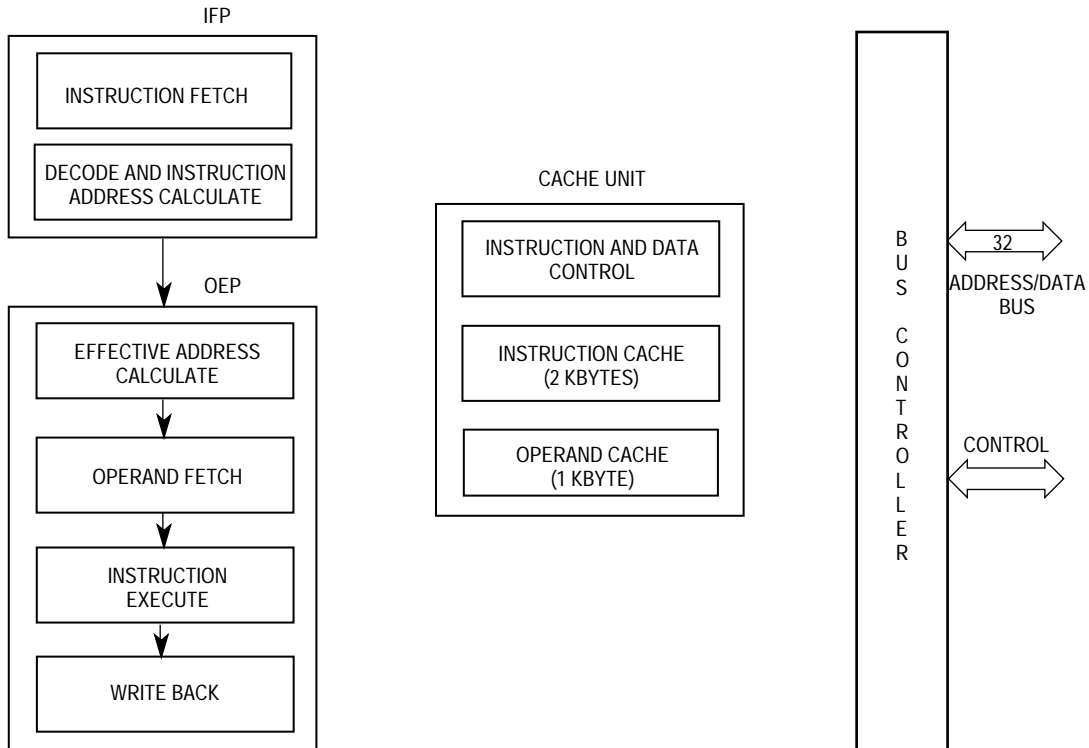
IFP

INSTRUCTION FETCH

DECODE AND INSTRUCTION ADDRESS CALCULATE

OEP

EFFECTIVE ADDRESS CALCULATE

OPERAND FETCH

INSTRUCTION EXECUTE

WRITE BACK

CACHE UNIT

INSTRUCTION AND DATA CONTROL

INSTRUCTION CACHE (2 KBYTES)

OPERAND CACHE (1 KBYTE)

BUS CONTROLLER

32

ADDRESS/DATA BUS

CONTROL